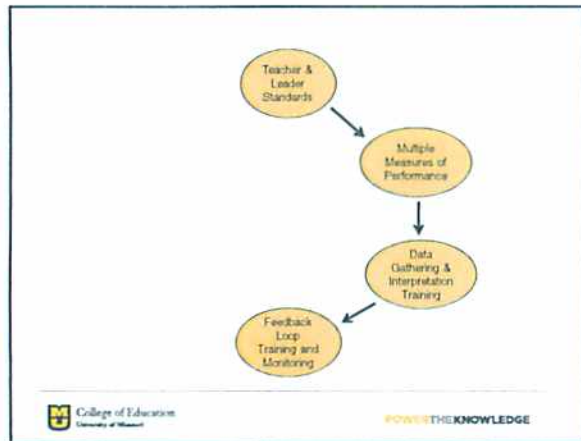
Teacher & Leader Standards

Multiple Measures of Performance

Data Gathering & Interpretation Training

Feedback Loop Training and Monitoring

College of Education
University of Missouri

POWER THE KNOWLEDGE